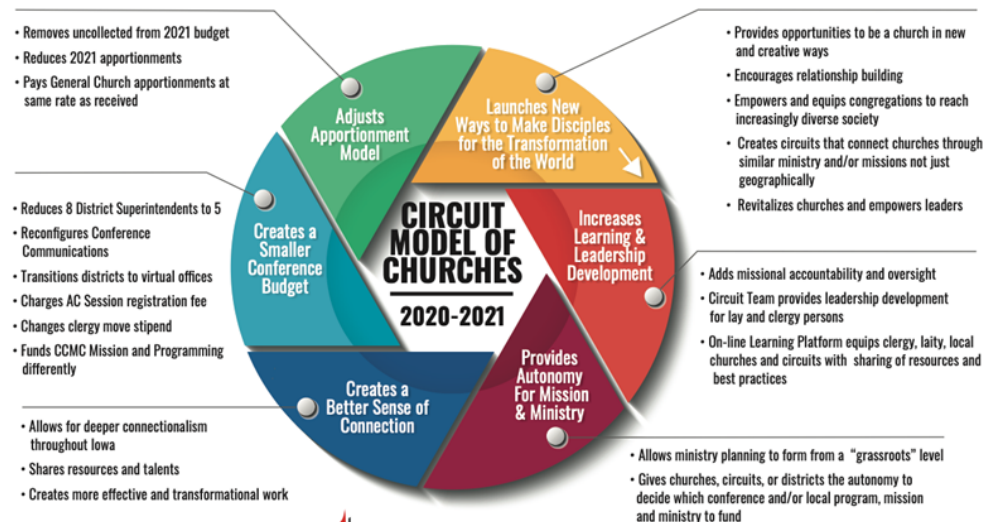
• Removes uncollected from 2021 budget
• Reduces 2021 apportionments
• Pays General Church apportionments at same rate as received

Adjusts Apportionment Model

Launches New Ways to Make Disciples for the Transformation of the World

• Provides opportunities to be a church in new and creative ways
• Encourages relationship building
• Empowers and equips congregations to reach increasingly diverse society
• Creates circuits that connect churches through similar ministry and/or missions not just geographically
• Revitalizes churches and empowers leaders

• Reduces 8 District Superintendents to 5
• Reconfigures Conference Communications
• Transitions districts to virtual offices
• Charges AC Session registration fee
• Changes clergy move stipend
• Funds CCMC Mission and Programming differently

Creates a Smaller Conference Budget

CIRCUIT MODEL OF CHURCHES
2020-2021

Increases Learning & Leadership Development

• Adds missional accountability and oversight
• Circuit Team provides leadership development for lay and clergy persons
• On-line Learning Platform equips clergy, laity, local churches and circuits with sharing of resources and best practices

Creates a Better Sense of Connection

Provides Autonomy For Mission & Ministry

• Allows for deeper connectionalism throughout Iowa
• Shares resources and talents
• Creates more effective and transformational work

• Allows ministry planning to form from a "grassroots" level
• Gives churches, circuits, or districts the autonomy to decide which conference and/or local program, mission and ministry to fund